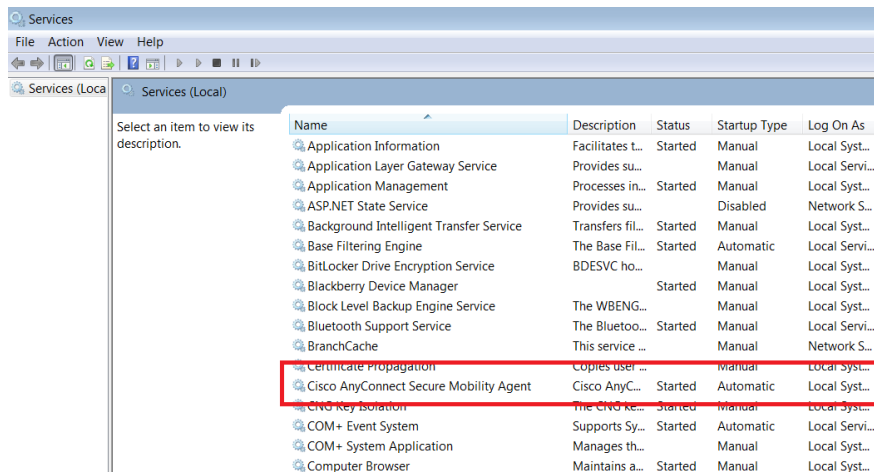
Services

File Action View Help

Services (Loca

Services (Local)

Select an item to view its description.

| Name | Description | Status | Startup Type | Log On As |
|---|---|---|---|---|
| Application Information | Facilitates t... | Started | Manual | Local Syst... |
| Application Layer Gateway Service | Provides su... | | Manual | Local Servi... |
| Application Management | Processes in... | Started | Manual | Local Syst... |
| ASP.NET State Service | Provides su... | | Disabled | Network S... |
| Background Intelligent Transfer Service | Transfers fil... | Started | Manual | Local Syst... |
| Base Filtering Engine | The Base Fil... | Started | Automatic | Local Servi... |
| BitLocker Drive Encryption Service | BDESVC ho... | | Manual | Local Syst... |
| Blackberry Device Manager | | Started | Manual | Local Syst... |
| Block Level Backup Engine Service | The WBENG... | | Manual | Local Syst... |
| Bluetooth Support Service | The Bluetoo... | Started | Manual | Local Servi... |
| BranchCache | This service ... | | Manual | Network S... |
| Certificate Propagation | Copies user ... | | Manual | Local Syst... |
| Cisco AnyConnect Secure Mobility Agent | Cisco AnyC... | Started | Automatic | Local Syst... |
| CNG Key Isolation | The CNG ke... | Started | Manual | Local Syst... |
| COM+ Event System | Supports Sy... | Started | Automatic | Local Servi... |
| COM+ System Application | Manages th... | | Manual | Local Syst... |
| Computer Browser | Maintains a... | Started | Manual | Local Syst... |